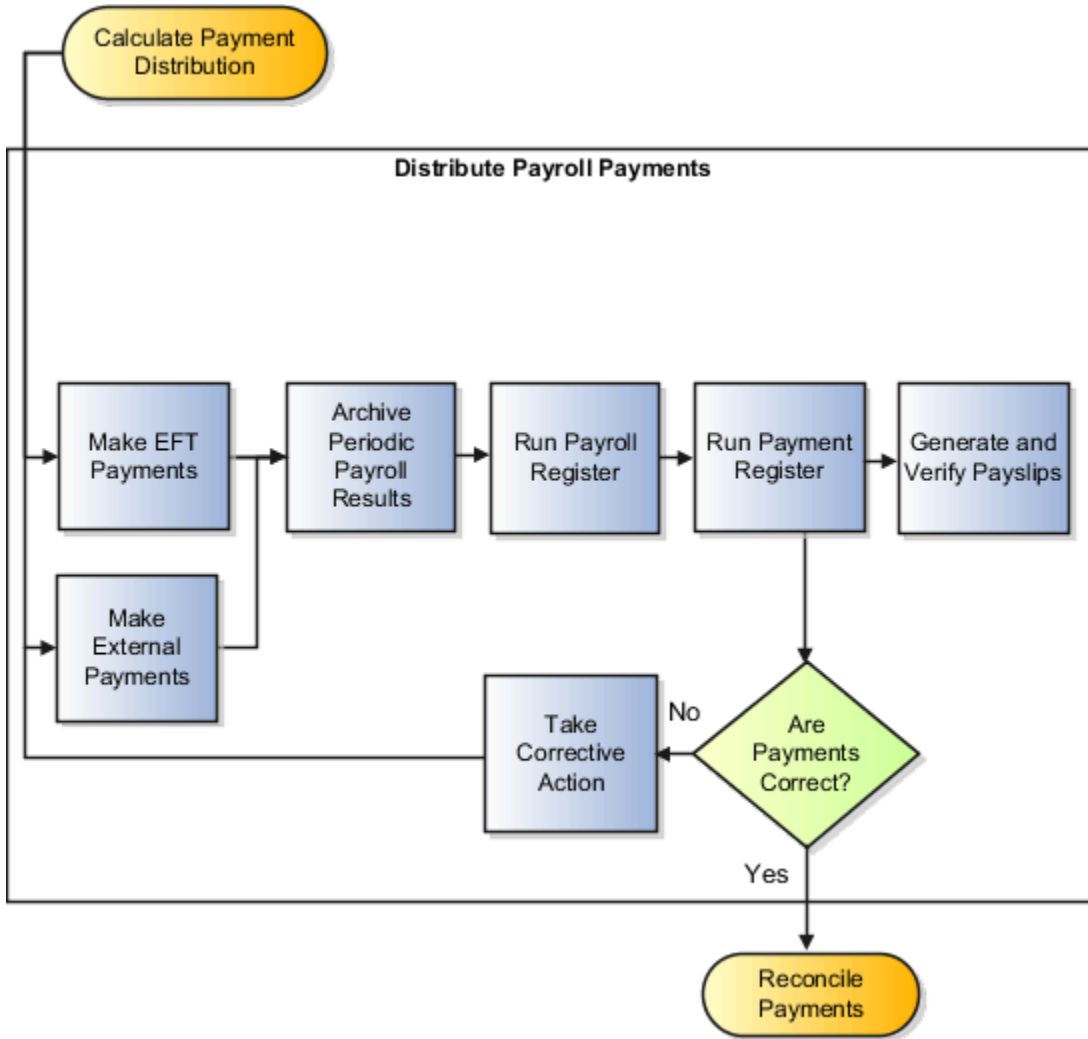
Calculate Payment Distribution

Distribute Payroll Payments

Make EFT Payments

Make External Payments

Archive Periodic Payroll Results

Run Payroll Register

Run Payment Register

Generate and Verify Payslips

Are Payments Correct?

No

Take Corrective Action

Yes

Reconcile Payments